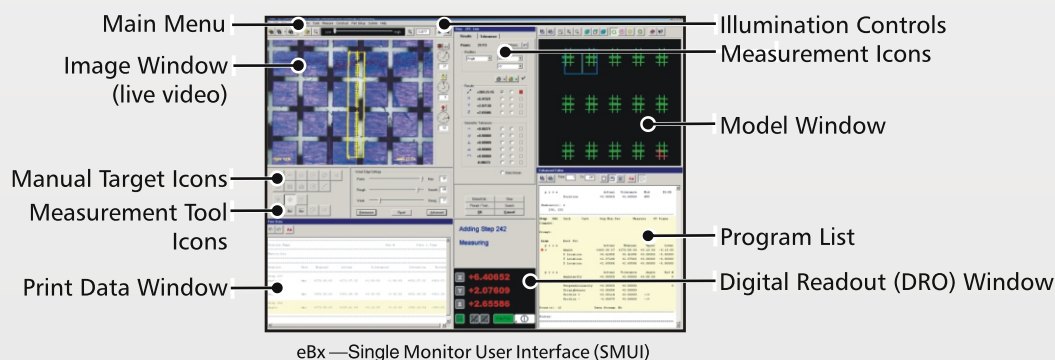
Main Menu
Image Window (live video)
Manual Target Icons
Measurement Tool Icons
Print Data Window
Illumination Controls
Measurement Icons
Model Window
Program List
Digital Readout (DRO) Window

Adding Step 242
Measuring

X +6.40652
Y +2.07609
Z +2.65586

eBx —Single Monitor User Interface (SMUI)